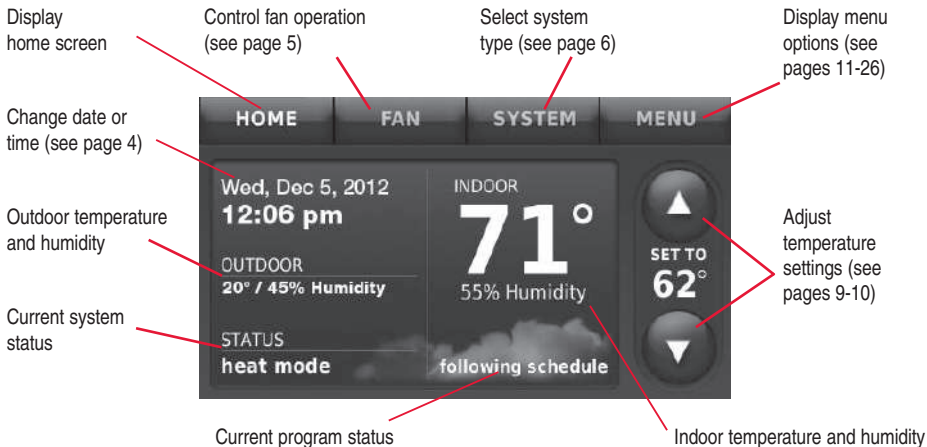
Display home screen

Control fan operation (see page 5)

Select system type (see page 6)

Display menu options (see pages 11-26)

HOME

FAN

SYSTEM

MENU

Change date or time (see page 4)

Wed, Dec 5, 2012
12:06 pm

INDOOR
71°
55% Humidity

Outdoor temperature and humidity

OUTDOOR
20° / 45% Humidity

SET TO
62°

Adjust temperature settings (see pages 9-10)

Current system status

STATUS
heat mode

following schedule

Current program status

Indoor temperature and humidity